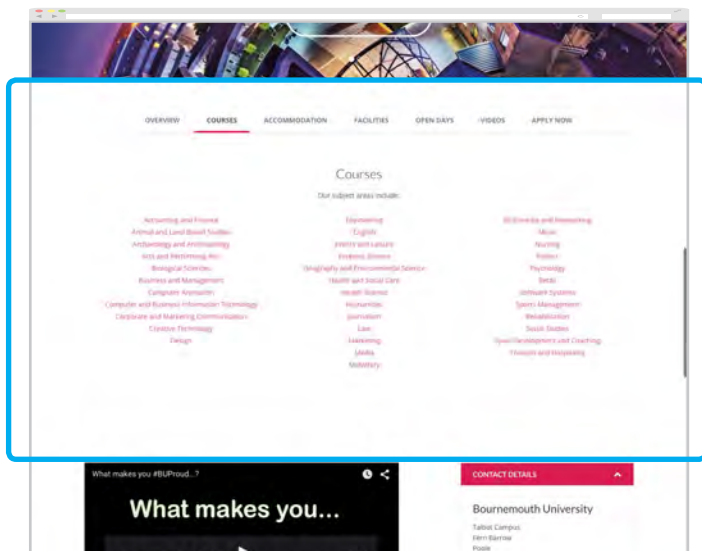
OVERVIEW COURSES ACCOMMODATION FACILITIES OPEN DAYS VIDEOS APPLY NOW

Courses

Our subject areas include:

Accounting and Finance
Animal and Land Based Studies
Archaeology and Anthropology
Arts and Performing Arts
Biological Sciences
Business and Management
Computer Animation
Computer and Business Information Technology
Corporate and Marketing Communications
Creative Technology
Design

Engineering
English
Events and Leisure
Forensic Science
Geography and Environmental Science
Health and Social Care
Health Sciences
Humanities
Journalism
Law
Marketing
Media
Midwifery

3D Creative and Animating
Music
Nursing
Politics
Psychology
Retail
Software Systems
Sports Management
Rehabilitation
Social Studies
Sport Development and Coaching
Tourism and Hospitality

What makes you #BUProud...?

What makes you...

CONTACT DETAILS

Bournemouth University

Talbot Campus
Fern Barrow
Poole